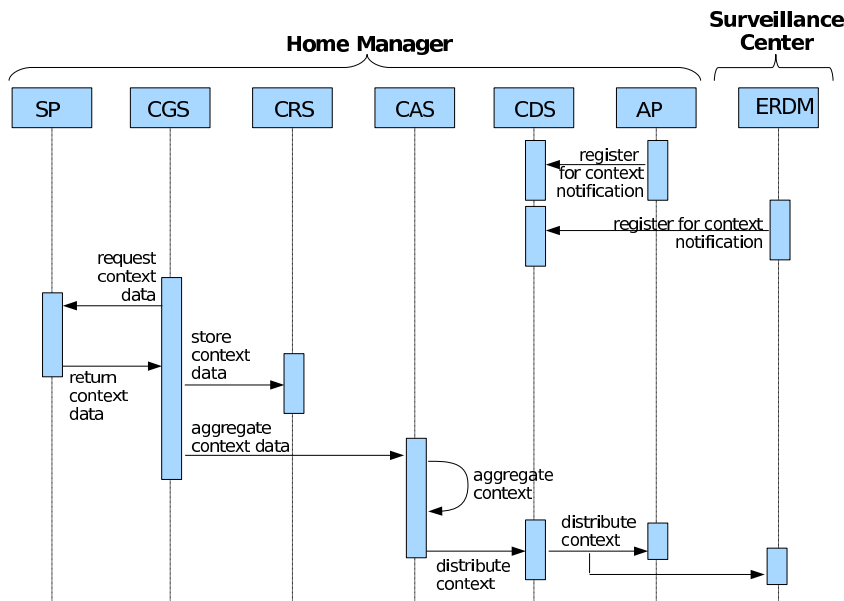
Home Manager

Surveillance Center

SP

CGS

CRS

CAS

CDS

AP

ERDM

register for context notification

register for context notification

request context data

return context data

store context data

aggregate context data

aggregate context

distribute context

distribute context